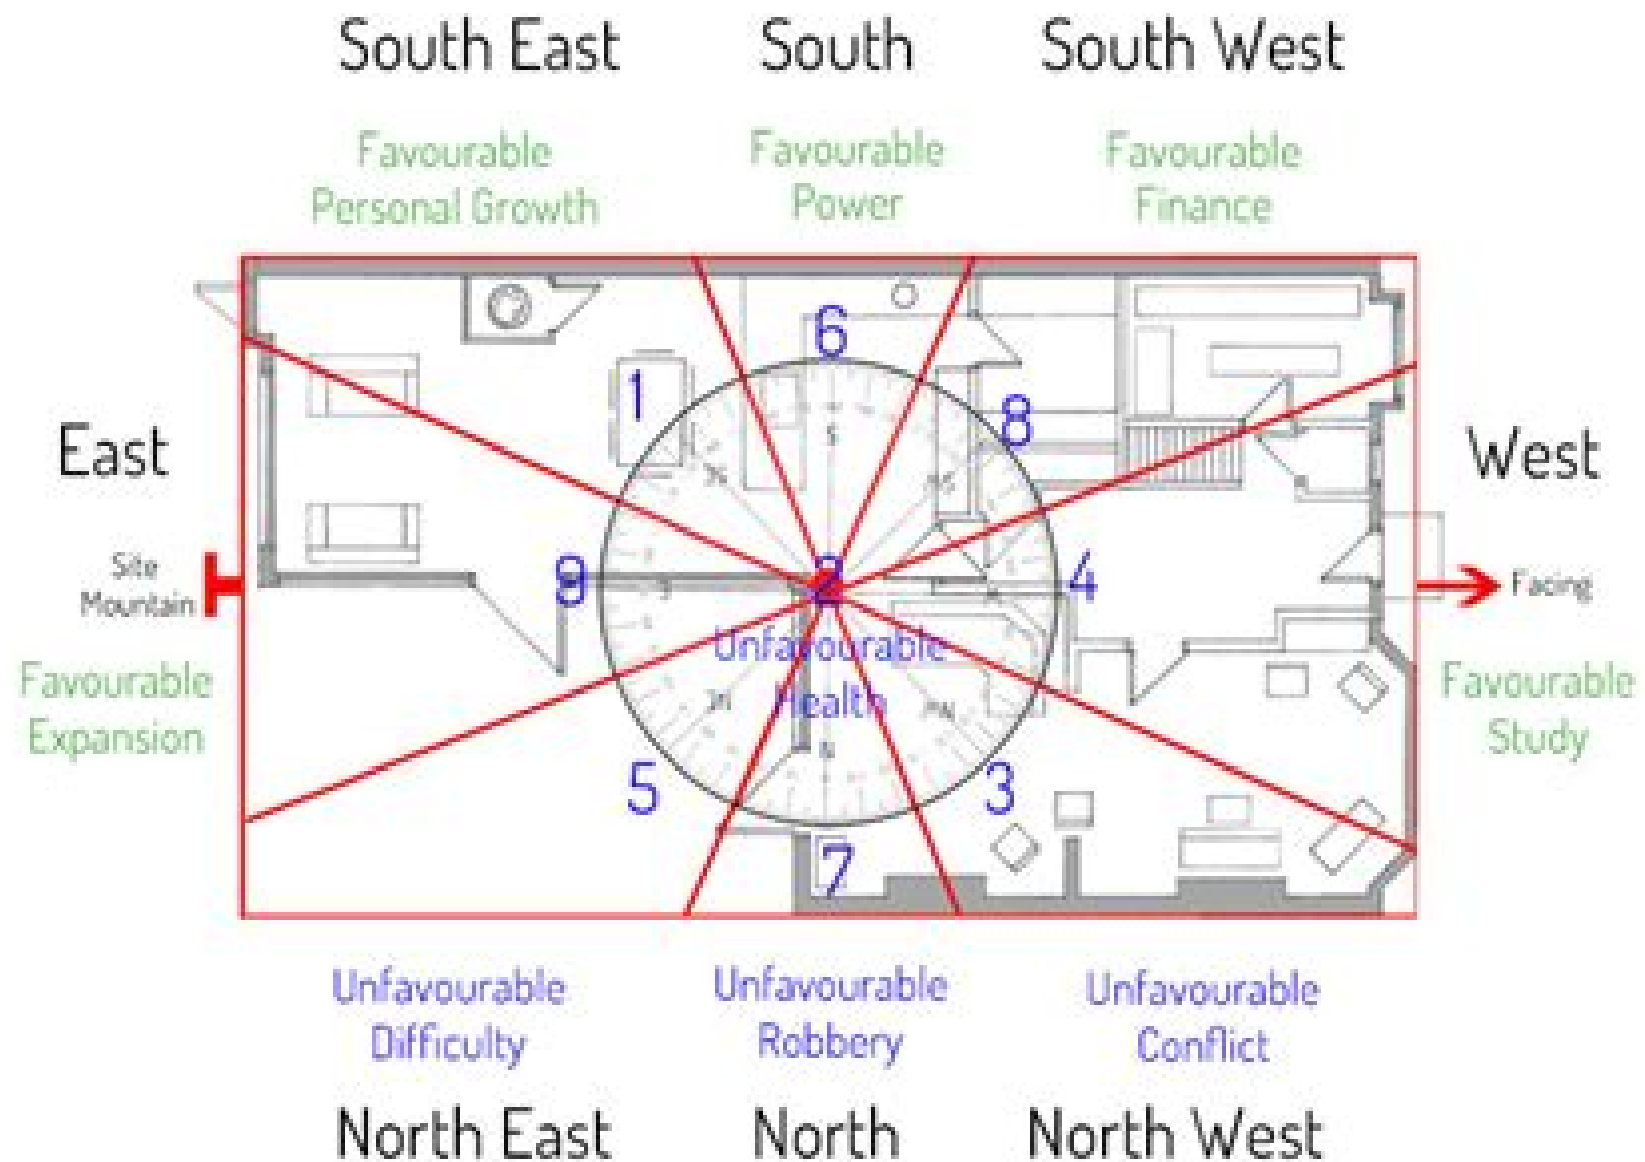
South East South South West

Favourable Personal Growth

Favourable Power

Favourable Finance

East

West

6

1

8

9

2

4

Site Mountain

Facing

Unfavourable Health

Favourable Expansion

Favourable Study

5

3

7

Unfavourable Difficulty

Unfavourable Robbery

Unfavourable Conflict

North East North North West